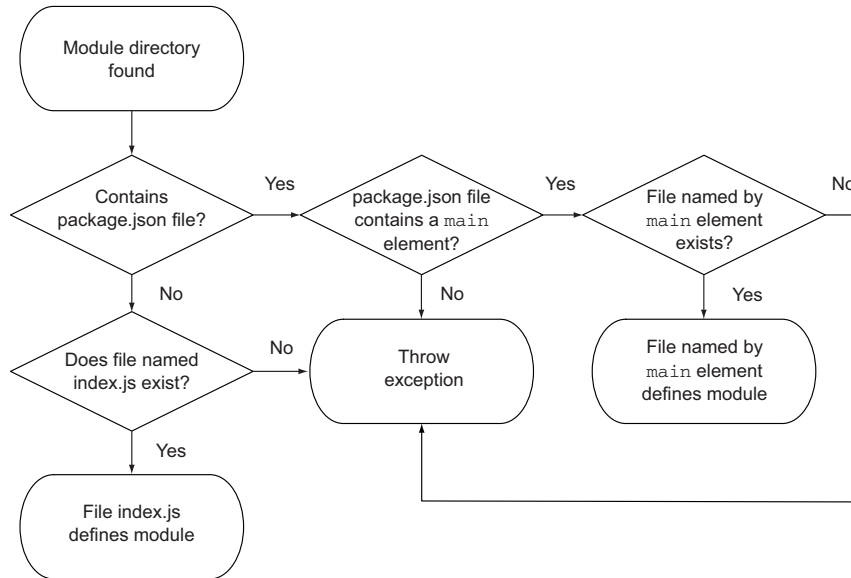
Module directory found

Contains package.json file?

Yes

package.json file contains a main element?

Yes

File named by main element exists?

No

No

No

Yes

Does file named index.js exist?

No

Throw exception

File named by main element defines module

Yes

File index.js defines module